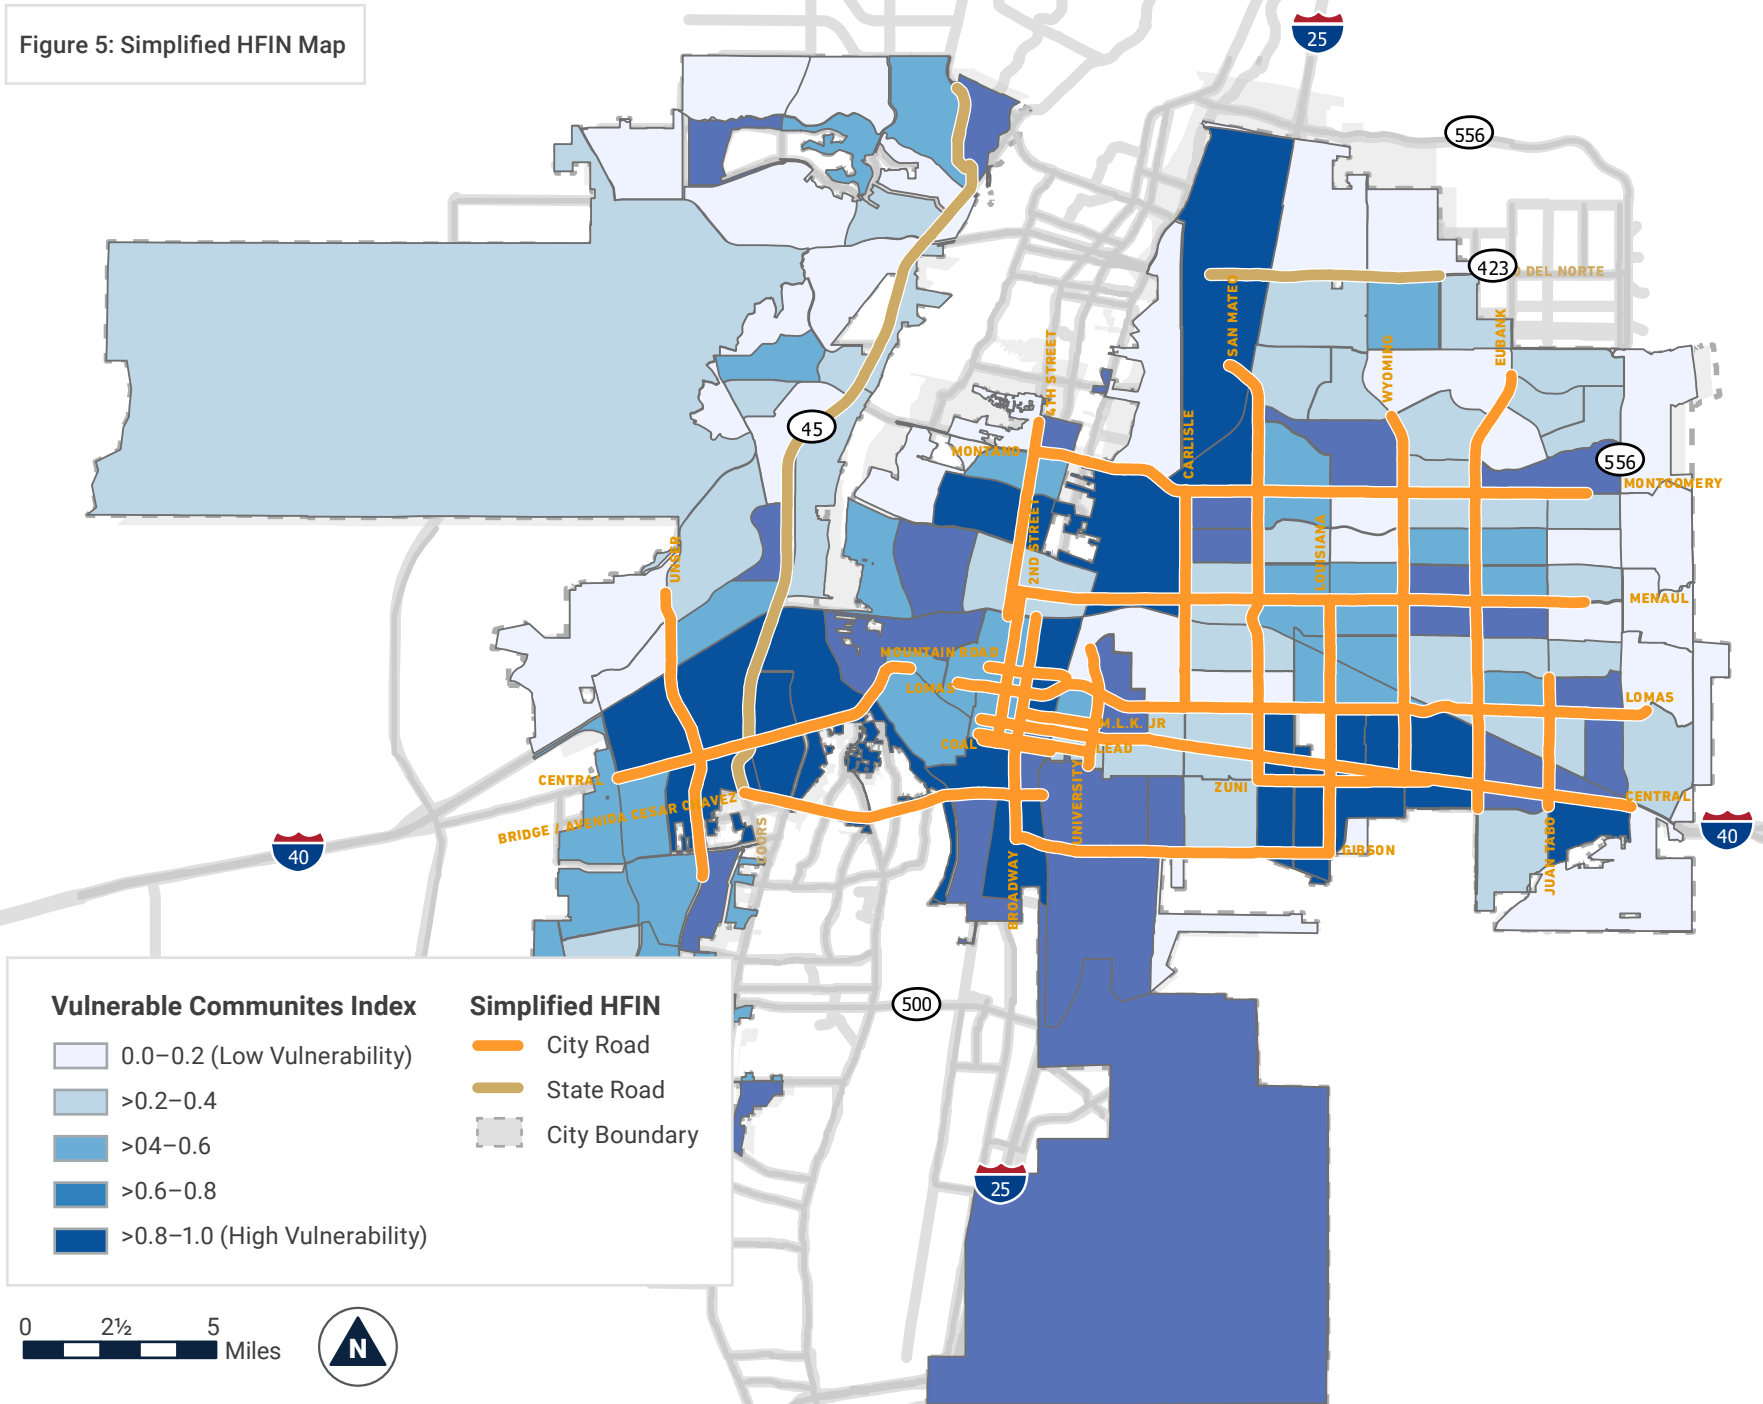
Figure 5: Simplified HFIN Map

25
556
423
DEL NORTE
SAN MATEO
EUBANK
WYOMING
4TH STREET
45
MONTANO
CARLISLE
556
MONTGOMERY
2ND STREET
LOUISIANA
UNSER
MENAUL
MOUNTAIN ROAD
LOMAS
LOMAS
M.L.K. JR
COAL
LEAD
CENTRAL
ZUNI
CENTRAL
BRIDGE / AVENIDA CESAR CHAVEZ
UNIVERSITY
GIBSON
COORS
BROADWAY
JUAN TABO
40
40
500
25

Vulnerable Communites Index
0.0–0.2 (Low Vulnerability)
>0.2–0.4
>04–0.6
>0.6–0.8
>0.8–1.0 (High Vulnerability)

Simplified HFIN
City Road
State Road
City Boundary

0 2½ 5 Miles
N